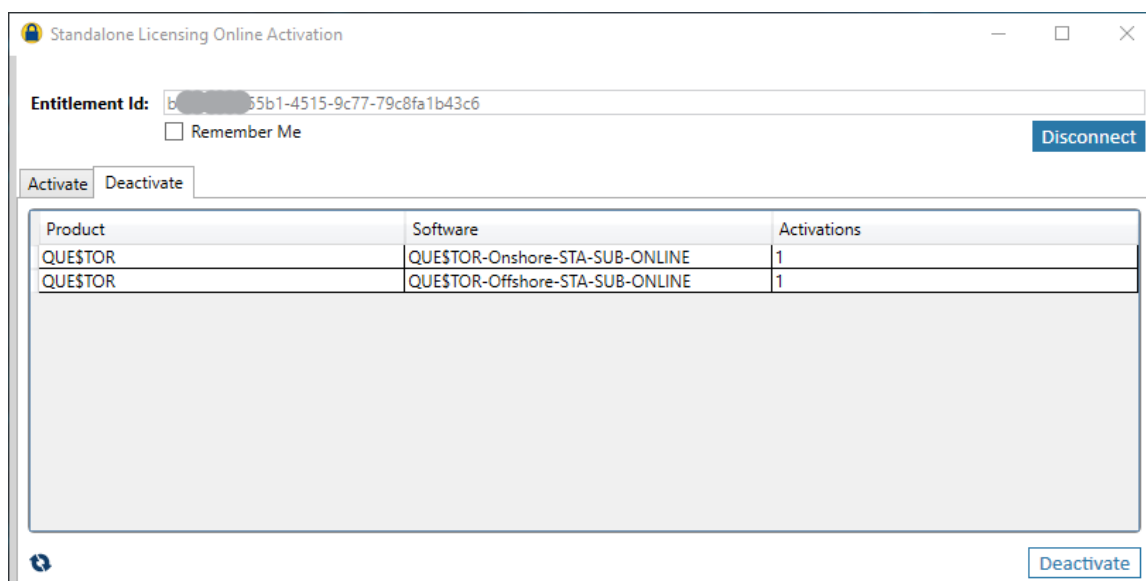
Standalone Licensing Online Activation

Entitlement Id: b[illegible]5b1-4515-9c77-79c8fa1b43c6

Remember Me

Disconnect

Activate Deactivate

| Product | Software | Activations |
|---|---|---|
| QUE$TOR | QUE$TOR-Onshore-STA-SUB-ONLINE | 1 |
| QUE$TOR | QUE$TOR-Offshore-STA-SUB-ONLINE | 1 |

Deactivate